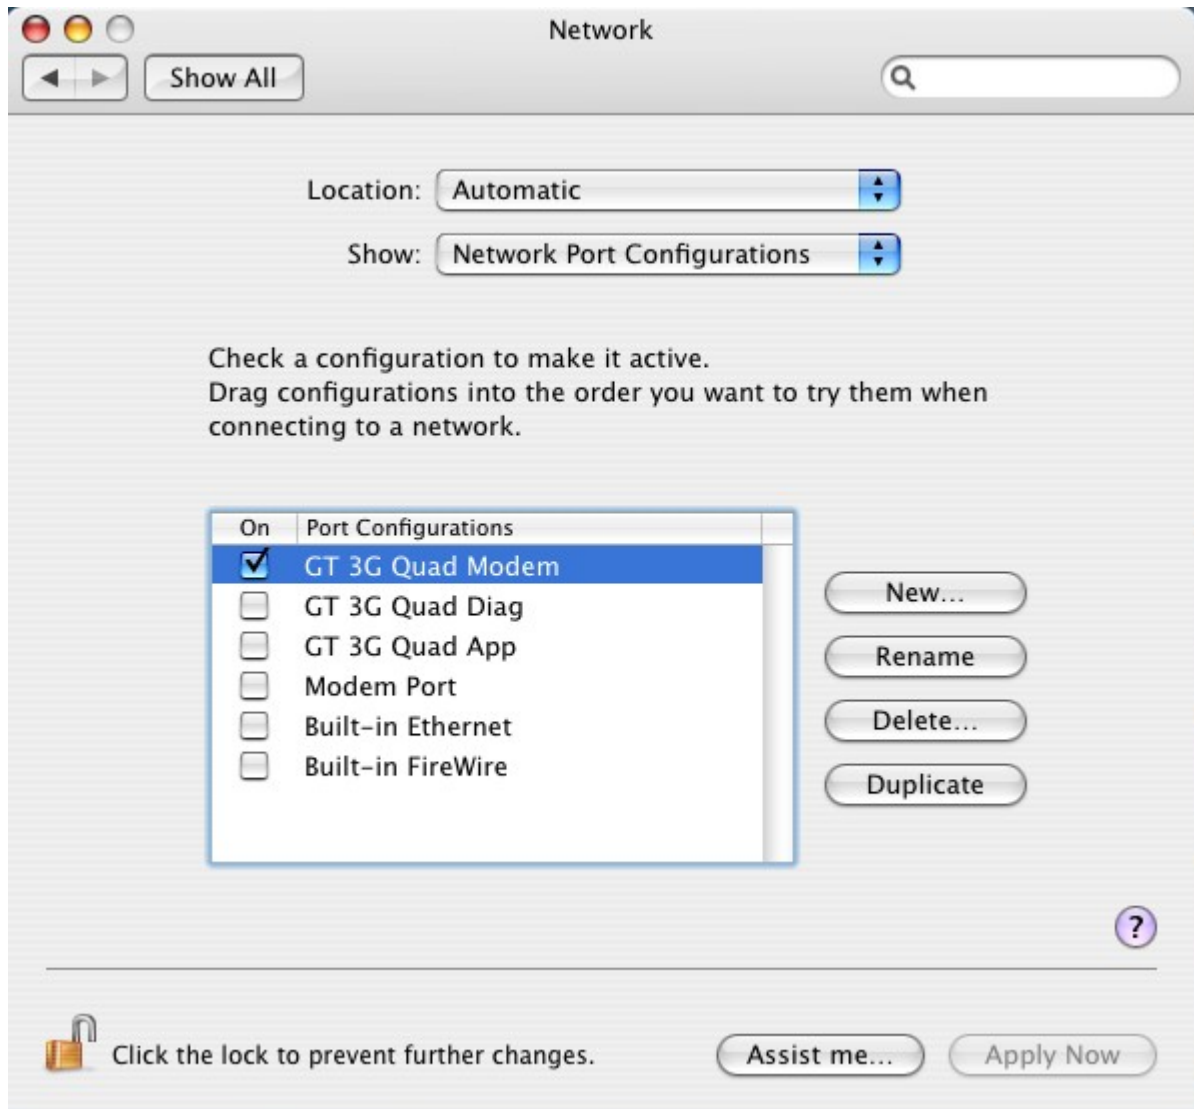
Network

Show All

Location: Automatic

Show: Network Port Configurations

Check a configuration to make it active.
Drag configurations into the order you want to try them when connecting to a network.

| On | Port Configurations |
|---|---|
| ☑ | GT 3G Quad Modem |
| ☐ | GT 3G Quad Diag |
| ☐ | GT 3G Quad App |
| ☐ | Modem Port |
| ☐ | Built-in Ethernet |
| ☐ | Built-in FireWire |

New...
Rename
Delete...
Duplicate

?

Click the lock to prevent further changes.

Assist me...
Apply Now